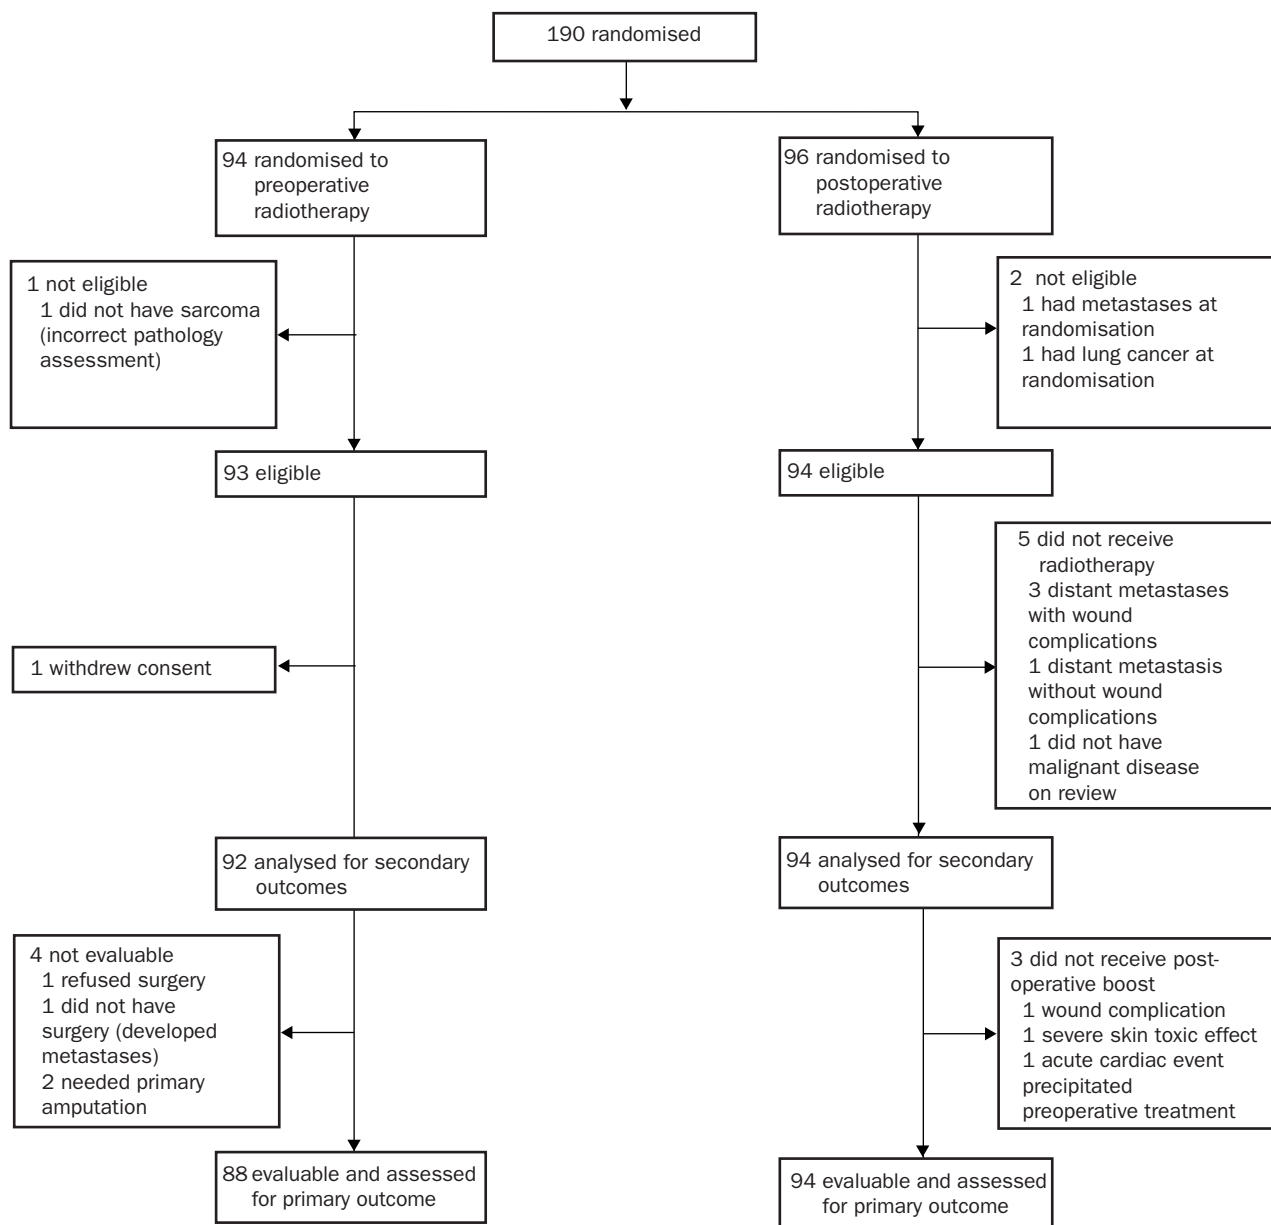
190 randomised

94 randomised to preoperative radiotherapy

96 randomised to postoperative radiotherapy

1 not eligible
1 did not have sarcoma (incorrect pathology assessment)

2 not eligible
1 had metastases at randomisation
1 had lung cancer at randomisation

93 eligible

94 eligible

1 withdrew consent

5 did not receive radiotherapy
3 distant metastases with wound complications
1 distant metastasis without wound complications
1 did not have malignant disease on review

92 analysed for secondary outcomes

94 analysed for secondary outcomes

4 not evaluable
1 refused surgery
1 did not have surgery (developed metastases)
2 needed primary amputation

3 did not receive postoperative boost
1 wound complication
1 severe skin toxic effect
1 acute cardiac event precipitated preoperative treatment

88 evaluable and assessed for primary outcome

94 evaluable and assessed for primary outcome